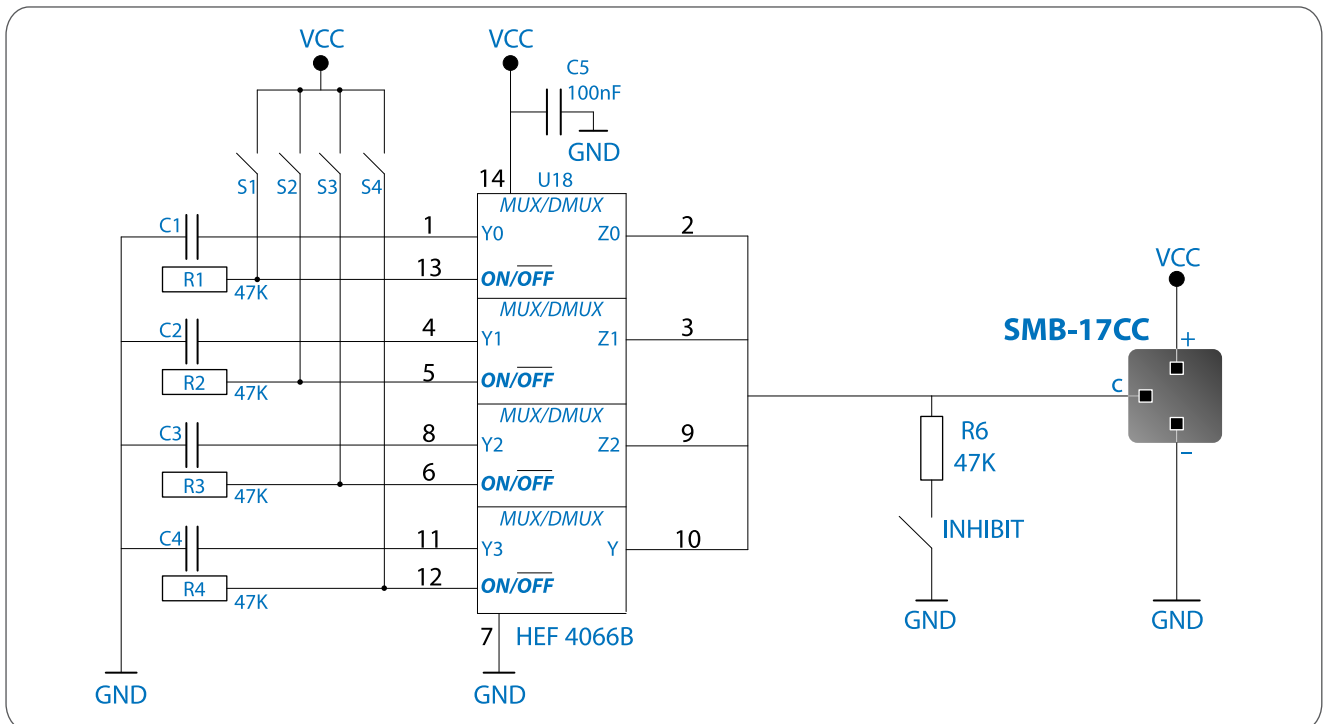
VCC
VCC
C5
100nF
GND
S1 S2 S3 S4
14 U18
C1
1
MUX/DMUX
Y0 Z0
2
R1
47K
13
ON/$\overline{OFF}$
C2
4
MUX/DMUX
Y1 Z1
3
R2
47K
5
ON/$\overline{OFF}$
C3
8
MUX/DMUX
Y2 Z2
9
R3
47K
6
ON/$\overline{OFF}$
C4
11
MUX/DMUX
Y3 Y
10
R4
47K
12
ON/$\overline{OFF}$
7
HEF 4066B
GND
GND
R6
47K
INHIBIT
GND
VCC
SMB-17CC
+
c
–
GND